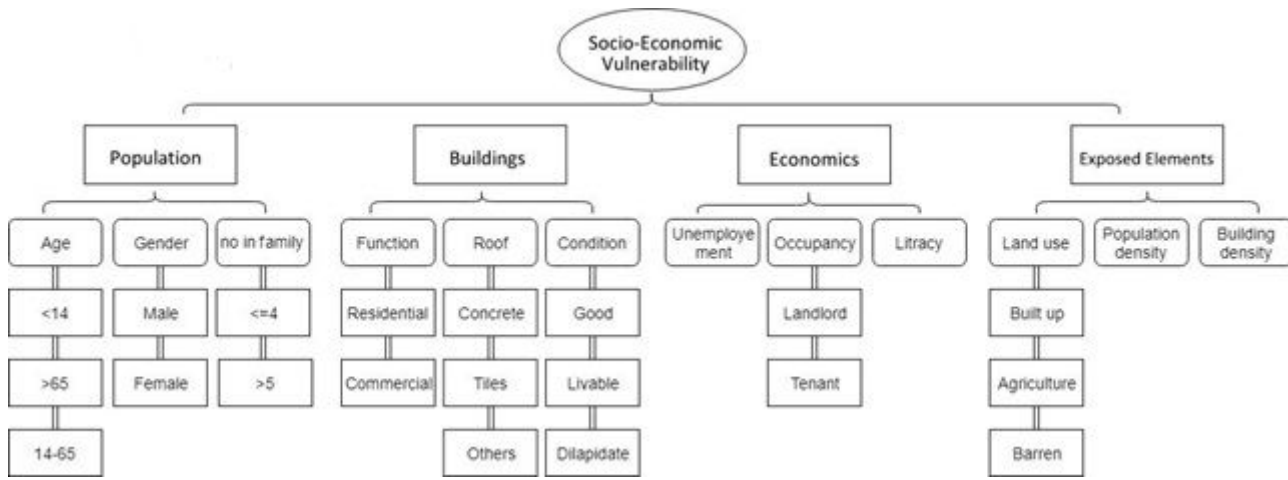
Socio-Economic Vulnerability

Population

Age
<14
>65
14-65

Gender
Male
Female

no in family
<=4
>5

Buildings

Function
Residential
Commercial

Roof
Concrete
Tiles
Others

Condition
Good
Livable
Dilapidate

Economics

Unemployement

Occupancy
Landlord
Tenant

Litracy

Exposed Elements

Land use
Built up
Agriculture
Barren

Population density

Building density